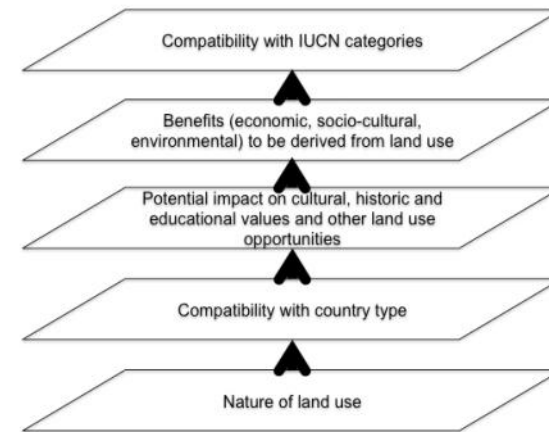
Compatibility with IUCN categories

Benefits (economic, socio-cultural, environmental) to be derived from land use

Potential impact on cultural, historic and educational values and other land use opportunities

Compatibility with country type

Nature of land use